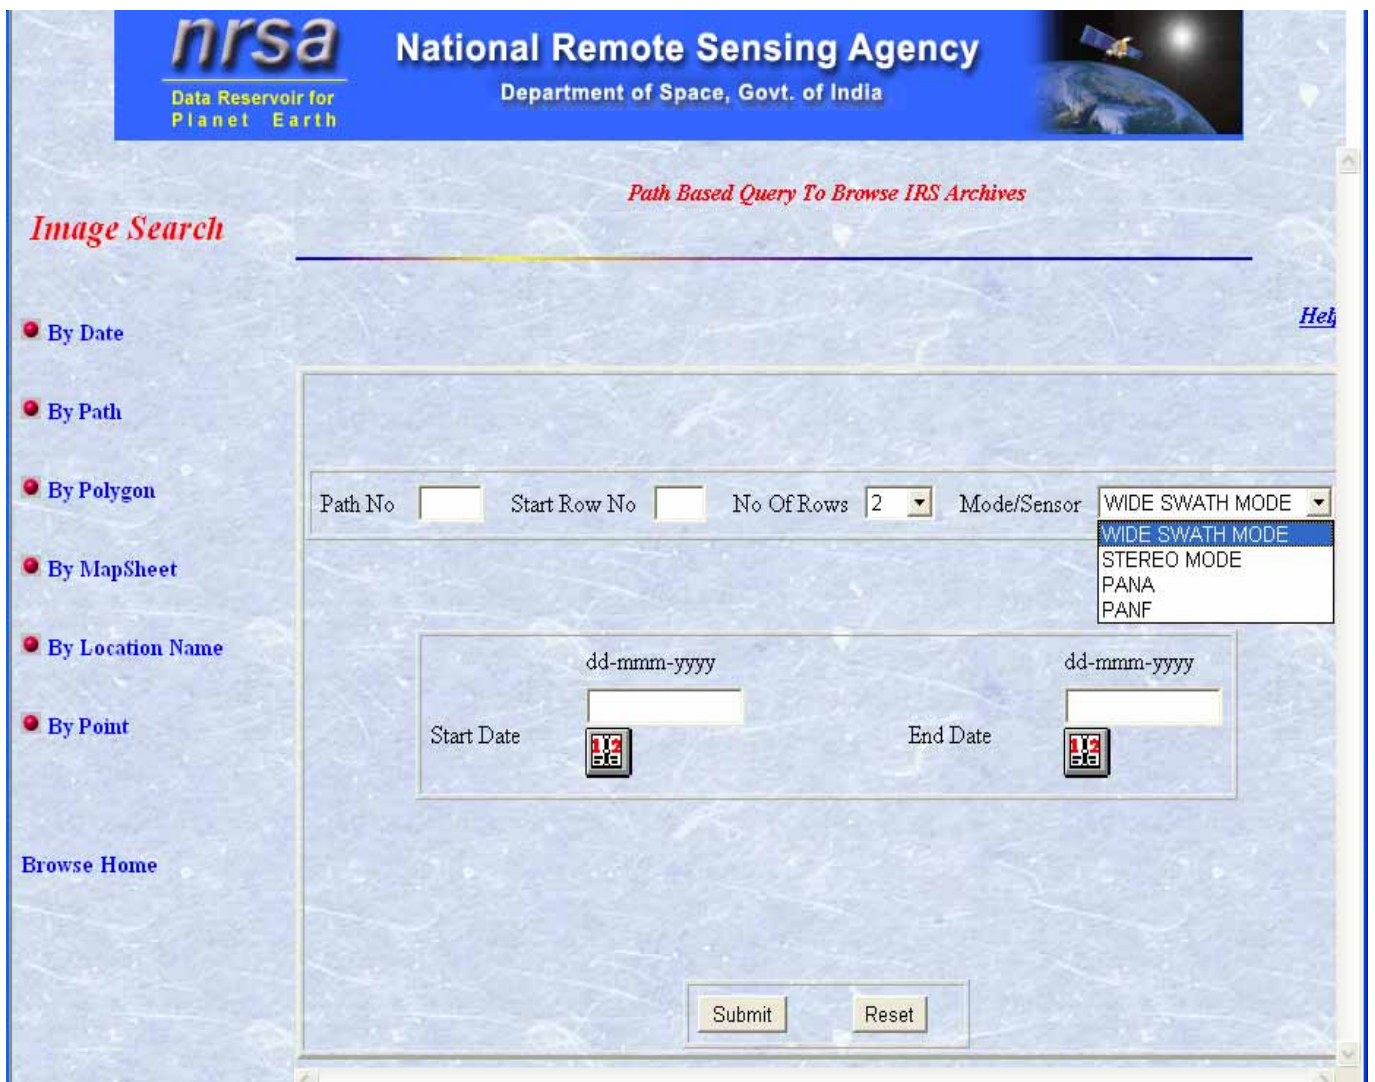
nrsa
Data Reservoir for Planet Earth

National Remote Sensing Agency
Department of Space, Govt. of India

Image Search

Path Based Query To Browse IRS Archives

By Date

By Path

By Polygon

By MapSheet

By Location Name

By Point

Browse Home

Hel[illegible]

Path No
Start Row No
No Of Rows 2
Mode/Sensor WIDE SWATH MODE

WIDE SWATH MODE
STEREO MODE
PANA
PANF

dd-mmm-yyyy
Start Date
dd-mmm-yyyy
End Date

Submit
Reset